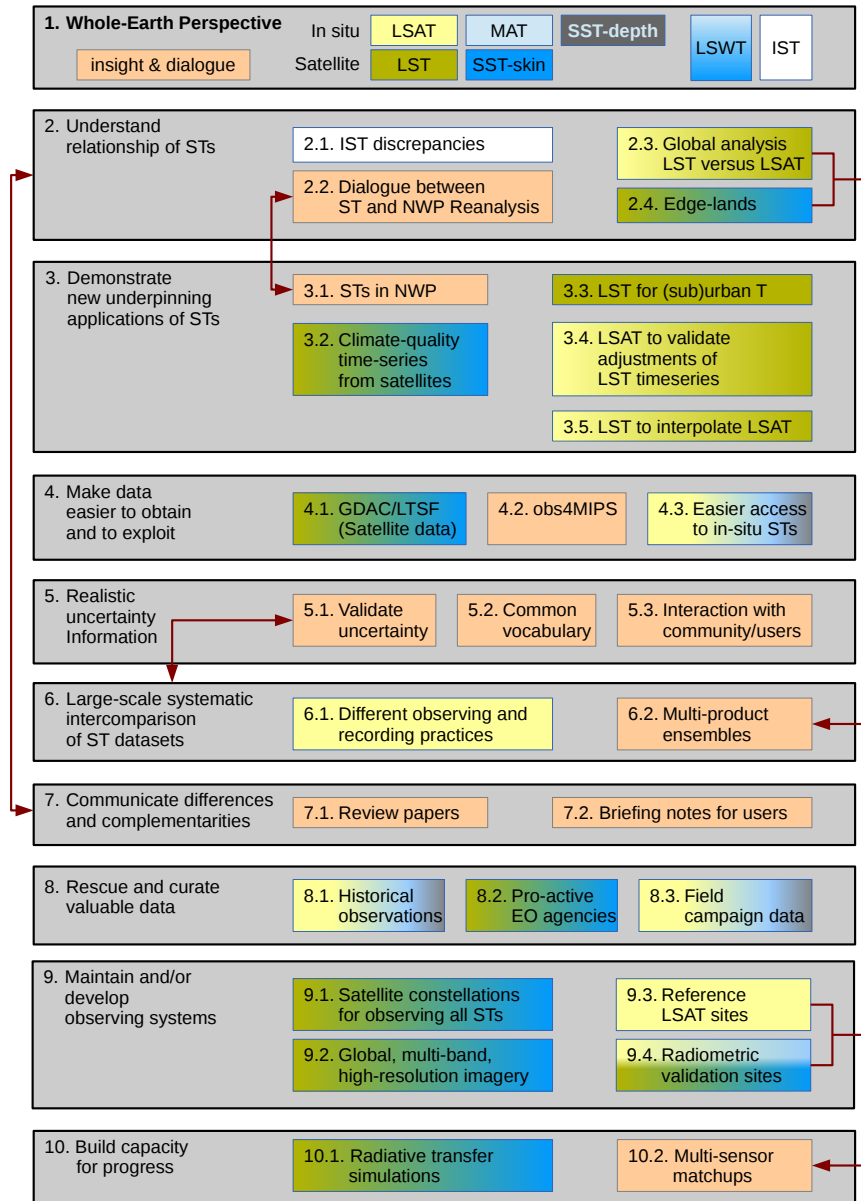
1. Whole-Earth Perspective

In situ LSAT MAT SST-depth

Satellite LST SST-skin

LSWT IST

insight & dialogue

2. Understand relationship of STs

2.1. IST discrepancies

2.2. Dialogue between ST and NWP Reanalysis

2.3. Global analysis LST versus LSAT

2.4. Edge-lands

3. Demonstrate new underpinning applications of STs

3.1. STs in NWP

3.2. Climate-quality time-series from satellites

3.3. LST for (sub)urban T

3.4. LSAT to validate adjustments of LST timeseries

3.5. LST to interpolate LSAT

4. Make data easier to obtain and to exploit

4.1. GDAC/LTSF (Satellite data)

4.2. obs4MIPS

4.3. Easier access to in-situ STs

5. Realistic uncertainty Information

5.1. Validate uncertainty

5.2. Common vocabulary

5.3. Interaction with community/users

6. Large-scale systematic intercomparison of ST datasets

6.1. Different observing and recording practices

6.2. Multi-product ensembles

7. Communicate differences and complementarities

7.1. Review papers

7.2. Briefing notes for users

8. Rescue and curate valuable data

8.1. Historical observations

8.2. Pro-active EO agencies

8.3. Field campaign data

9. Maintain and/or develop observing systems

9.1. Satellite constellations for observing all STs

9.2. Global, multi-band, high-resolution imagery

9.3. Reference LSAT sites

9.4. Radiometric validation sites

10. Build capacity for progress

10.1. Radiative transfer simulations

10.2. Multi-sensor matchups